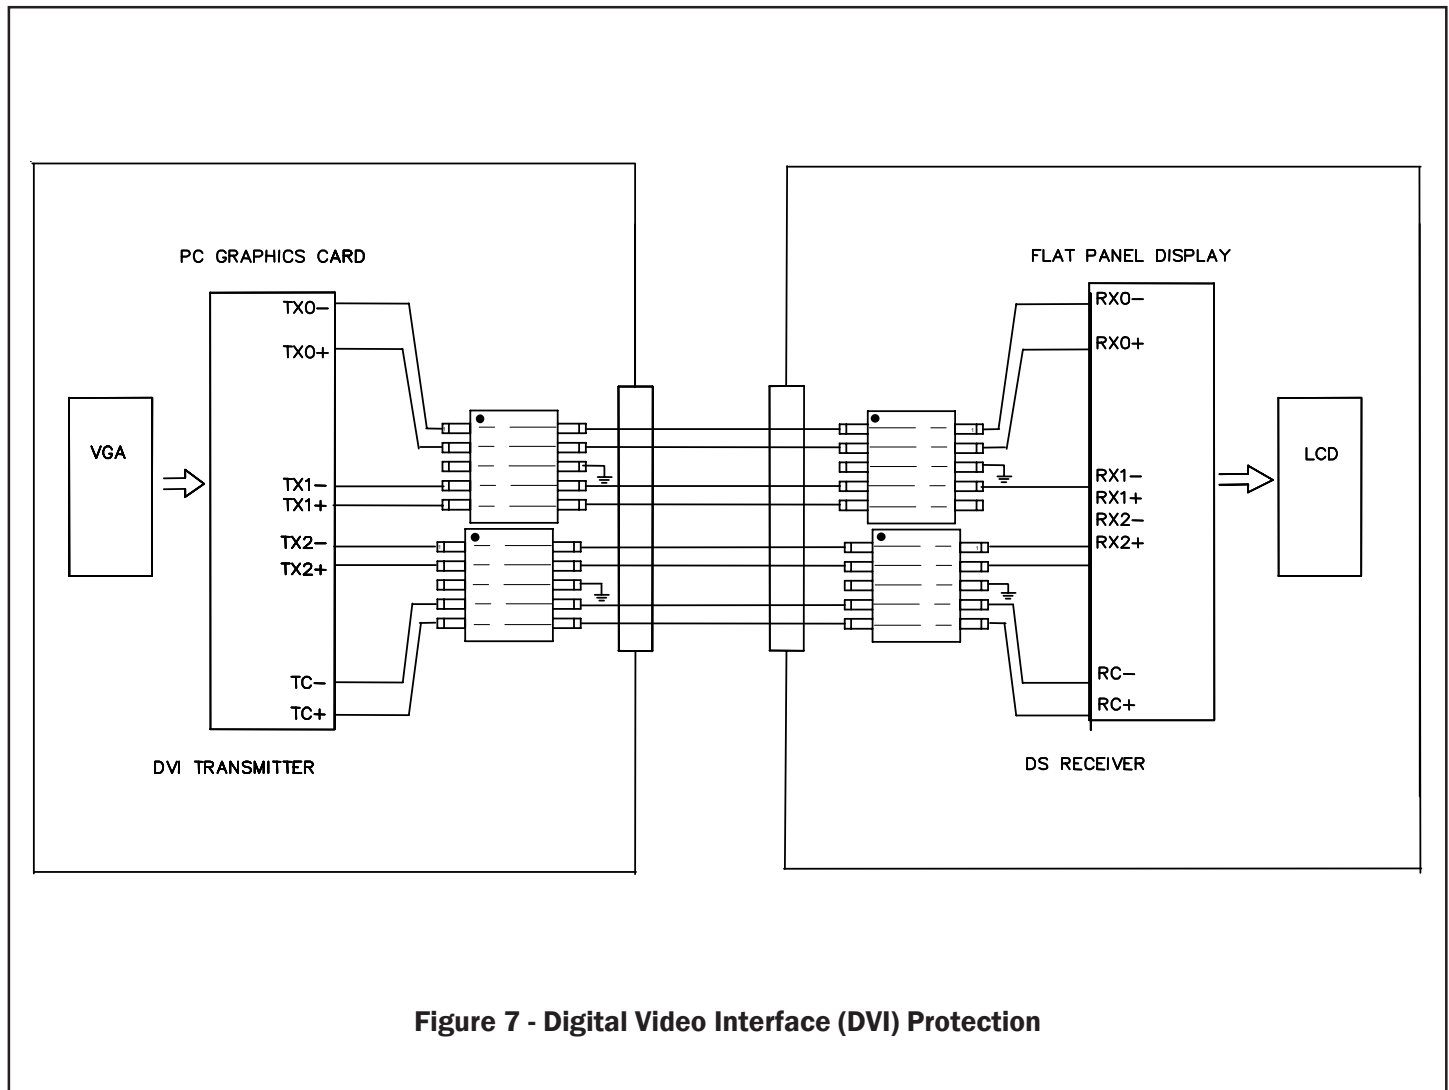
PC GRAPHICS CARD

VGA

TX0−
TX0+
TX1−
TX1+
TX2−
TX2+
TC−
TC+

DVI TRANSMITTER

FLAT PANEL DISPLAY

RX0−
RX0+
RX1−
RX1+
RX2−
RX2+
RC−
RC+

LCD

DS RECEIVER

Figure 7 - Digital Video Interface (DVI) Protection